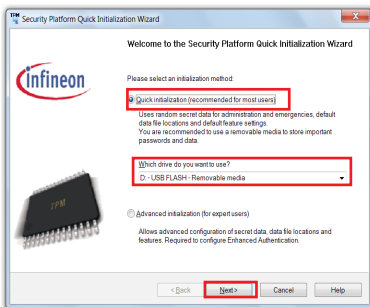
Security Platform Quick Initialization Wizard

Welcome to the Security Platform Quick Initialization Wizard

infineon

Please select an initialization method:

Quick initialization (recommended for most users)

Uses random secret data for administration and emergencies, default data file locations and default feature settings.
You are recommended to use a removable media to store important passwords and data.

Which drive do you want to use?

D: - USB FLASH - Removable media

TPM

Advanced initialization (for expert users)

Allows advanced configuration of secret data, data file locations and features. Required to configure Enhanced Authentication.

< Back

Next >

Cancel

Help